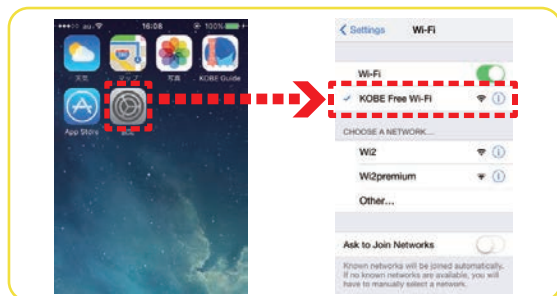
●●●●○ au 16:08 100%

天気 マップ 写真 KOBE Guide

App Store 設定

< Settings Wi-Fi

Wi-Fi

✓ KOBE Free Wi-Fi

CHOOSE A NETWORK...

Wi2

Wi2premium

Other...

Ask to Join Networks

Known networks will be joined automatically. If no known networks are available, you will have to manually select a network.